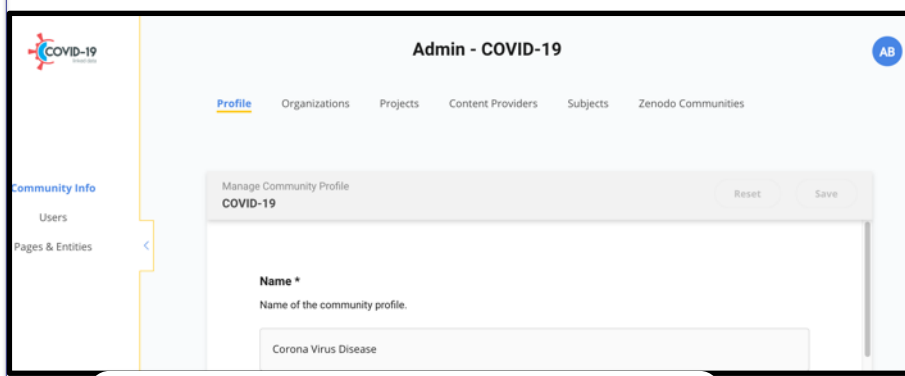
COVID-19
linked data

Admin - COVID-19

AB

Profile Organizations Projects Content Providers Subjects Zenodo Communities

Community Info
Users
Pages & Entities

Manage Community Profile
COVID-19

Reset Save

Name *
Name of the community profile.

Corona Virus Disease